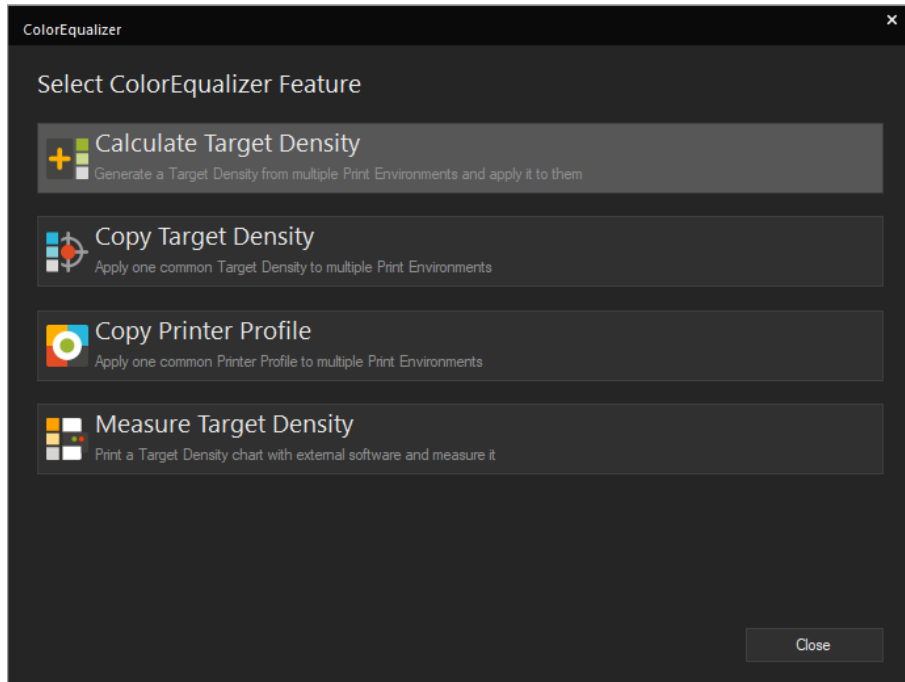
ColorEqualizer

×

Select ColorEqualizer Feature

Calculate Target Density
Generate a Target Density from multiple Print Environments and apply it to them

Copy Target Density
Apply one common Target Density to multiple Print Environments

Copy Printer Profile
Apply one common Printer Profile to multiple Print Environments

Measure Target Density
Print a Target Density chart with external software and measure it

Close